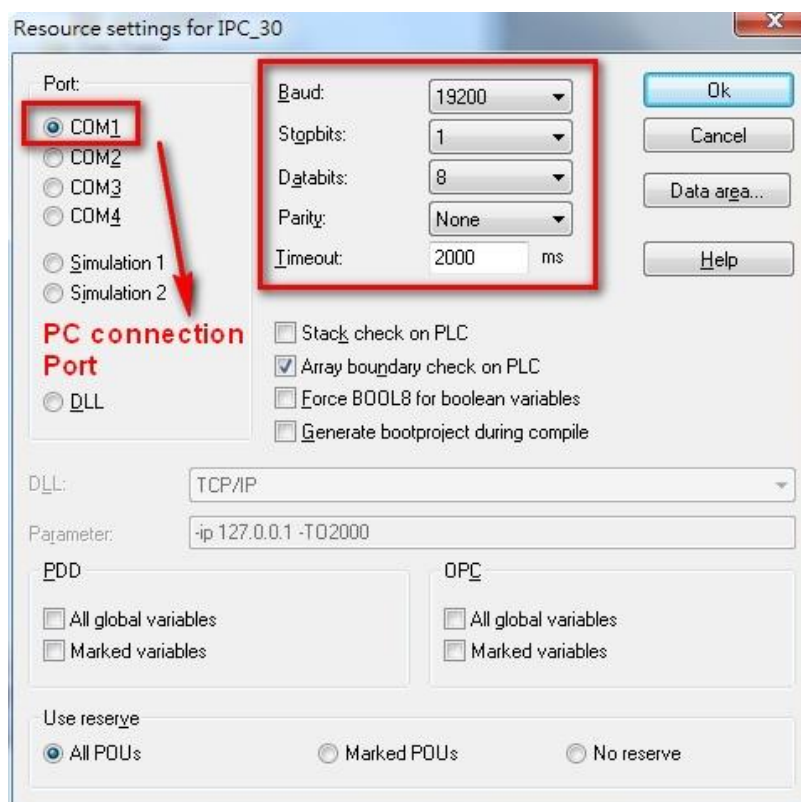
Resource settings for IPC_30

Port:
COM1
COM2
COM3
COM4
Simulation 1
Simulation 2
PC connection Port
DLL

Baud: 19200
Stopbits: 1
Databits: 8
Parity: None
Timeout: 2000 ms

Ok
Cancel
Data area...
Help

Stack check on PLC
Array boundary check on PLC
Force BOOL8 for boolean variables
Generate bootproject during compile

DLL: TCP/IP
Parameter: -ip 127.0.0.1 -TO2000

PDD
All global variables
Marked variables

OPC
All global variables
Marked variables

Use reserve
All POUs
Marked POUs
No reserve